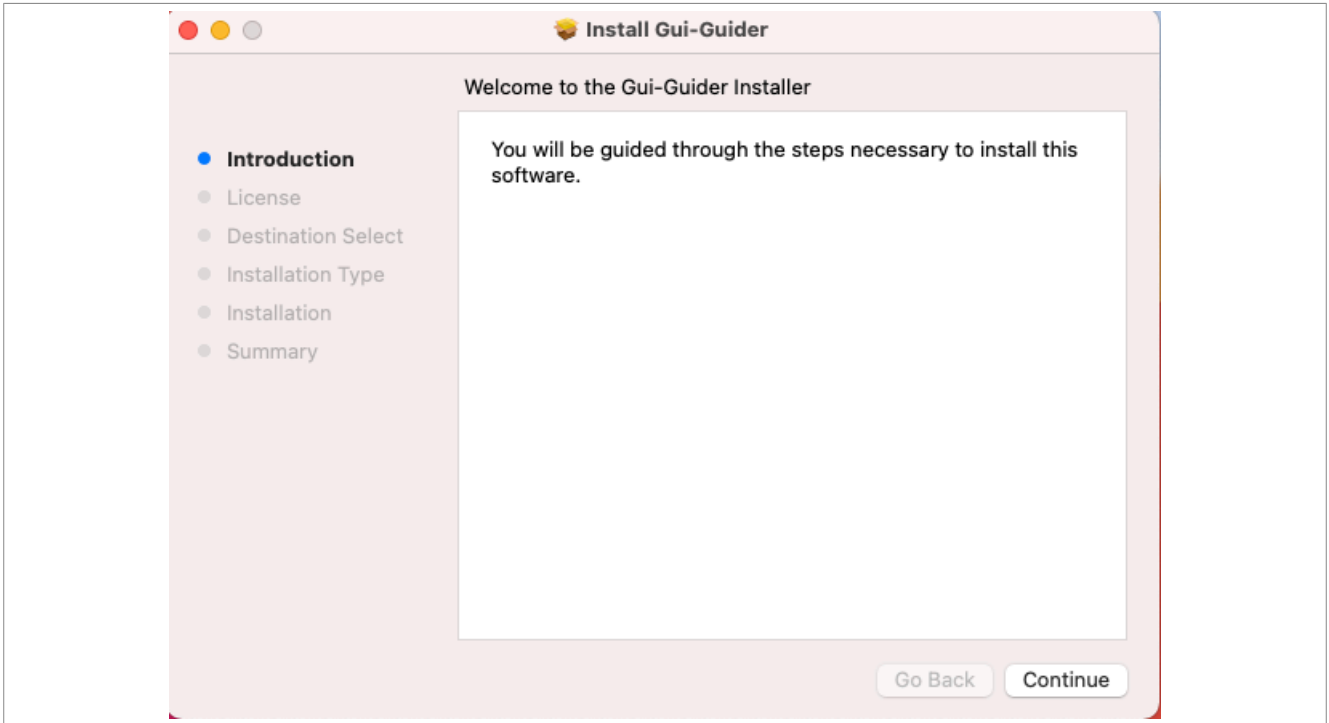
Install Gui-Guider

Welcome to the Gui-Guider Installer

Introduction
License
Destination Select
Installation Type
Installation
Summary

You will be guided through the steps necessary to install this software.

Go Back
Continue